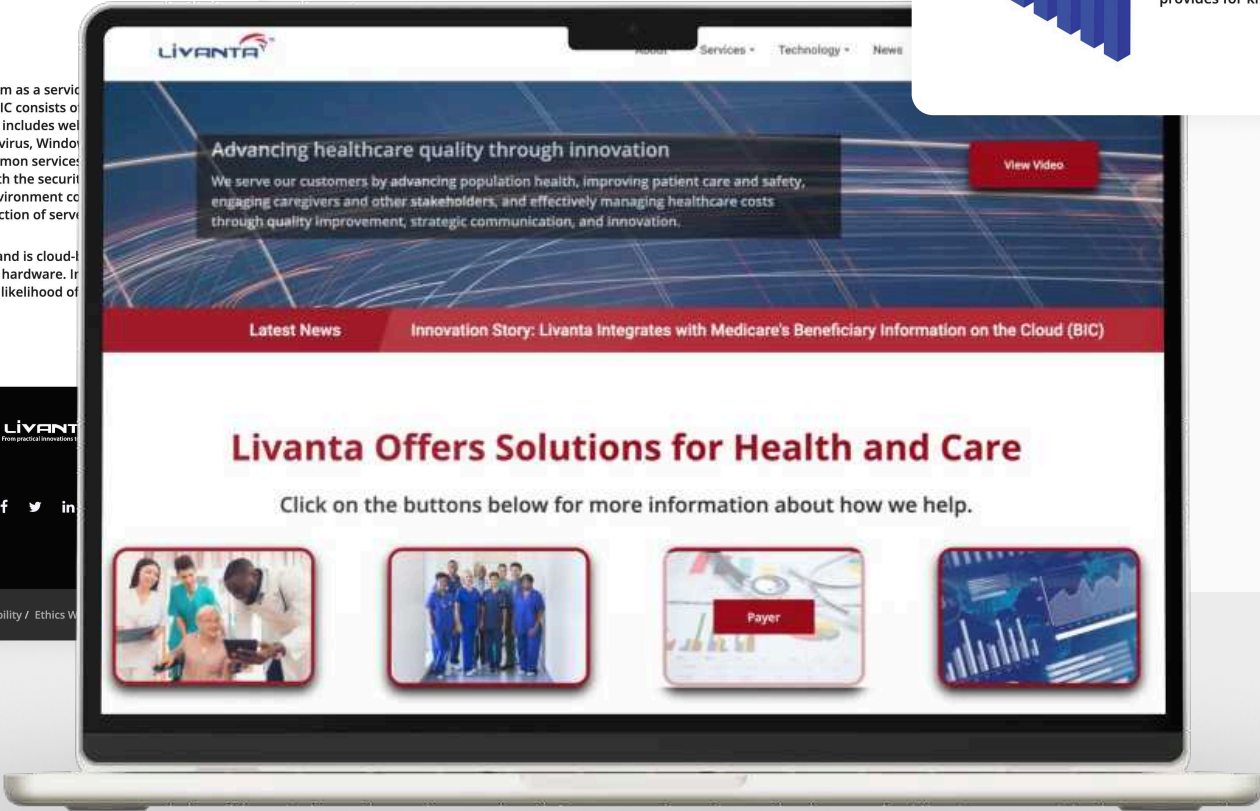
m as a servic
IC consists o
includes wel
virus, Windo
mon services
th the securit
vironment co
ction of serv

and is cloud-l
hardware. Ir
likelihood of

LIVANT
From practical innovations

bility / Ethics W

provides for k

LIVANTA

About · Services · Technology · News

Advancing healthcare quality through innovation

We serve our customers by advancing population health, improving patient care and safety, engaging caregivers and other stakeholders, and effectively managing healthcare costs through quality improvement, strategic communication, and innovation.

View Video

Latest News

Innovation Story: Livanta Integrates with Medicare's Beneficiary Information on the Cloud (BIC)

Livanta Offers Solutions for Health and Care

Click on the buttons below for more information about how we help.

Payer